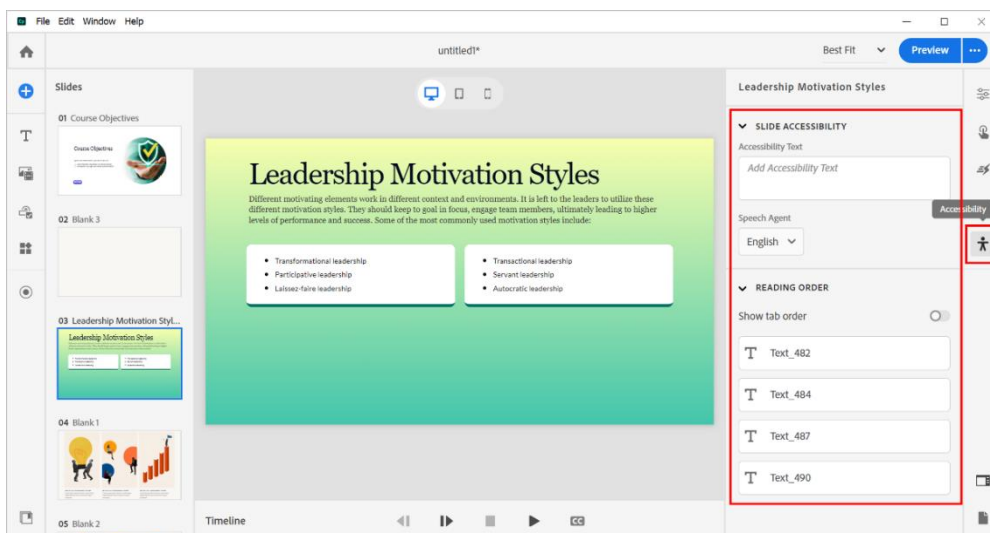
File Edit Window Help

untitled1*

Best Fit

Preview

Slides

01 Course Objectives

Course Objectives

02 Blank 3

03 Leadership Motivation Styl...

Leadership Motivation Styles

04 Blank 1

05 Blank 2

Leadership Motivation Styles

Different motivating elements work in different context and environments. It is left to the leaders to utilize these different motivation styles. They should keep to goal in focus, engage team members, ultimately leading to higher levels of performance and success. Some of the most commonly used motivation styles include:

- Transformational leadership
- Participative leadership
- Laissez-faire leadership

- Transactional leadership
- Servant leadership
- Autocratic leadership

Timeline

Leadership Motivation Styles

SLIDE ACCESSIBILITY

Accessibility Text

Add Accessibility Text

Speech Agent

English

READING ORDER

Show tab order

Text_482

Text_484

Text_487

Text_490

Accessibility